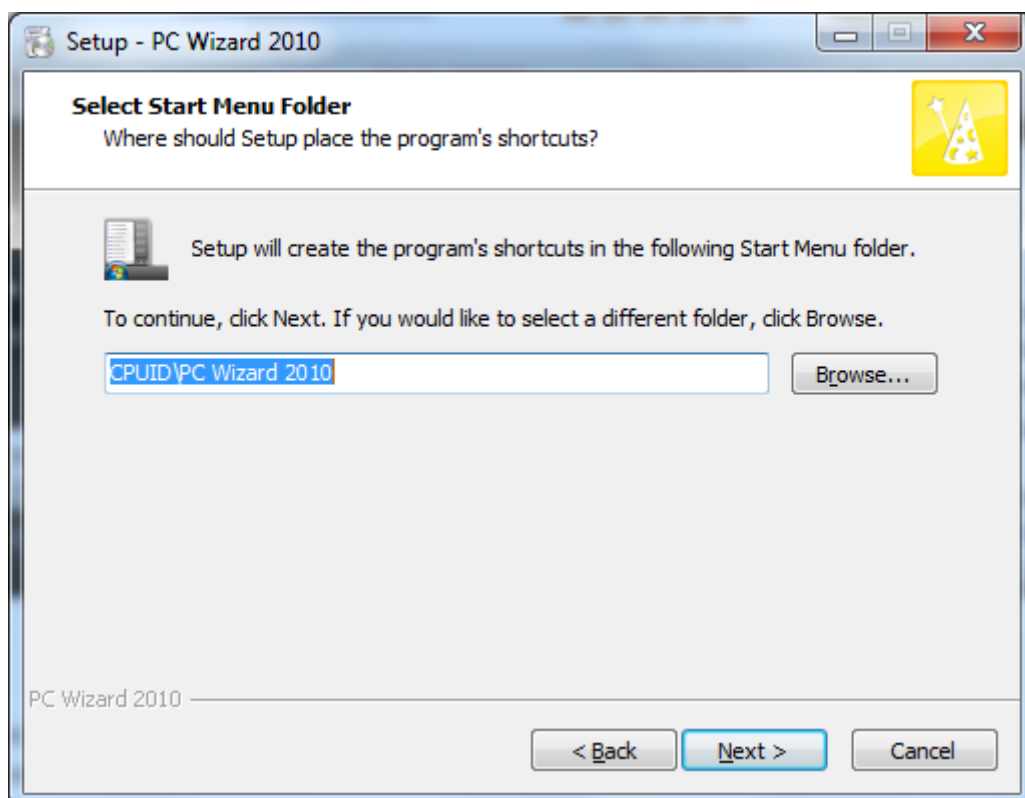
Setup - PC Wizard 2010

Select Start Menu Folder
Where should Setup place the program's shortcuts?

Setup will create the program's shortcuts in the following Start Menu folder.

To continue, click Next. If you would like to select a different folder, click Browse.

CPUID\PC Wizard 2010

Browse...

PC Wizard 2010

< Back

Next >

Cancel